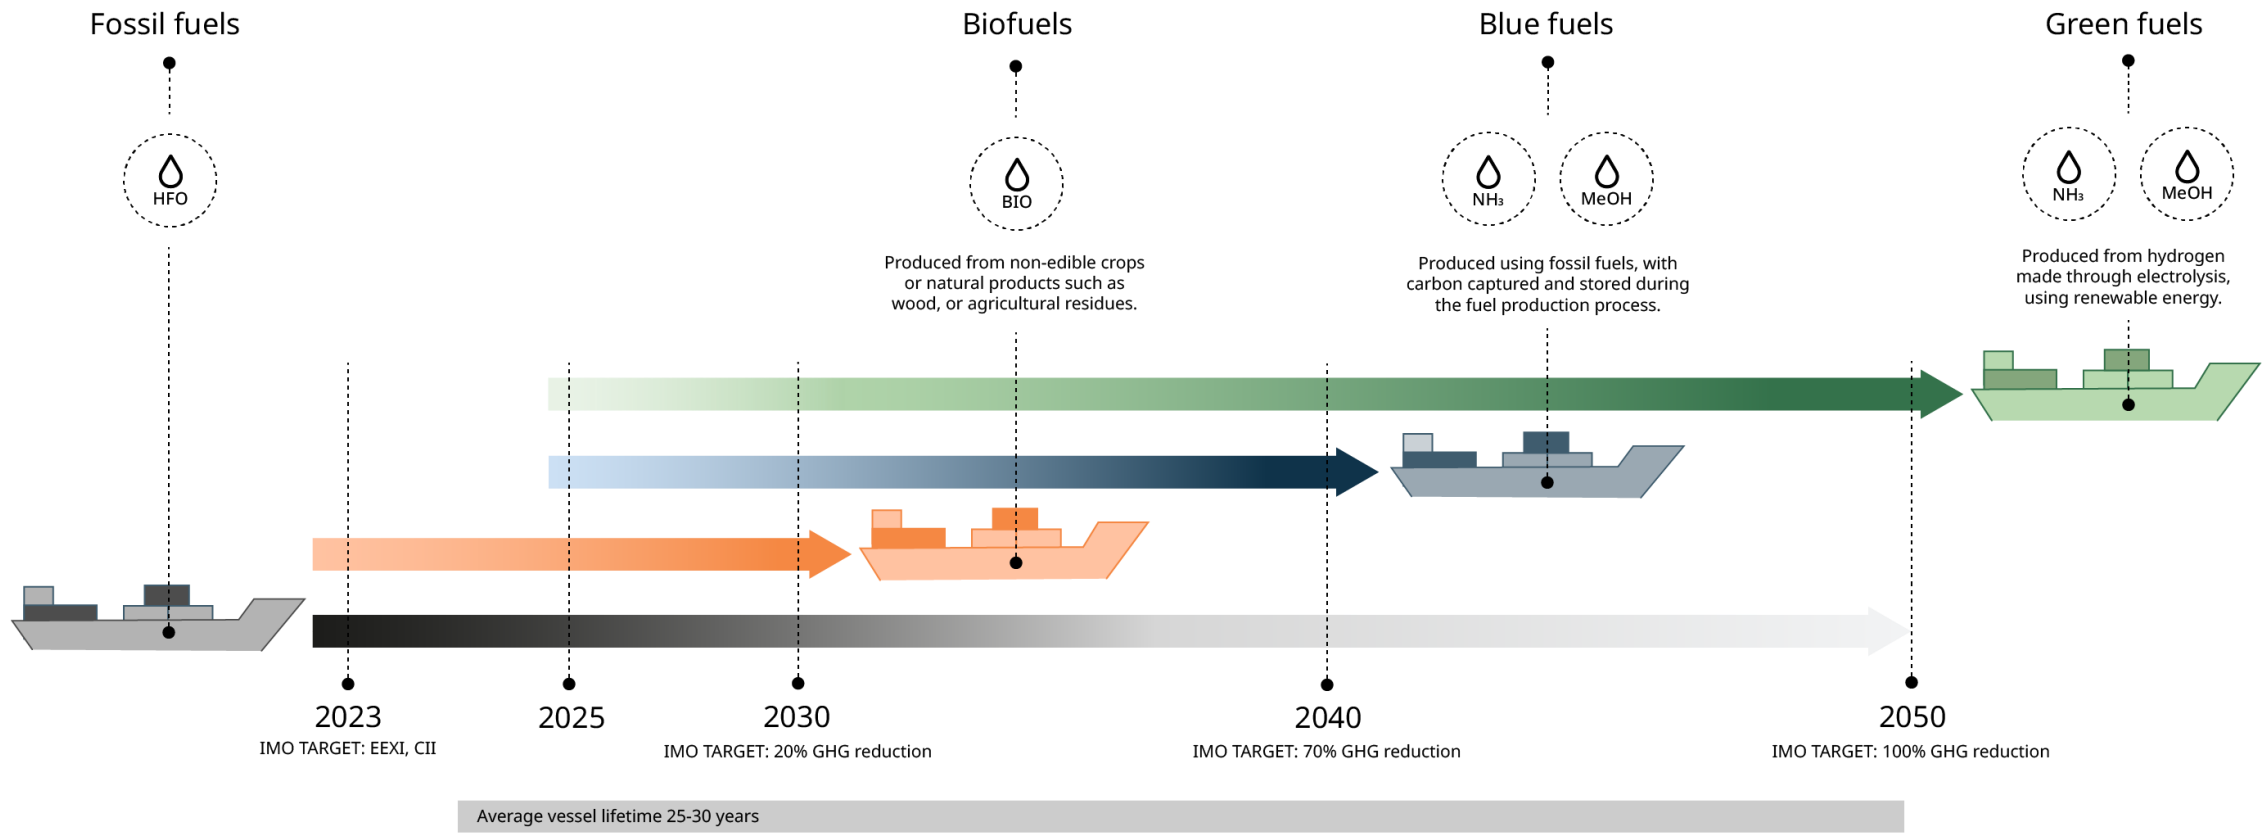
Fossil fuels

HFO

Biofuels

BIO

Produced from non-edible crops or natural products such as wood, or agricultural residues.

Blue fuels

$NH_3$

MeOH

Produced using fossil fuels, with carbon captured and stored during the fuel production process.

Green fuels

$NH_3$

MeOH

Produced from hydrogen made through electrolysis, using renewable energy.

2023
IMO TARGET: EEXI, CII

2025

2030
IMO TARGET: 20% GHG reduction

2040
IMO TARGET: 70% GHG reduction

2050
IMO TARGET: 100% GHG reduction

Average vessel lifetime 25-30 years